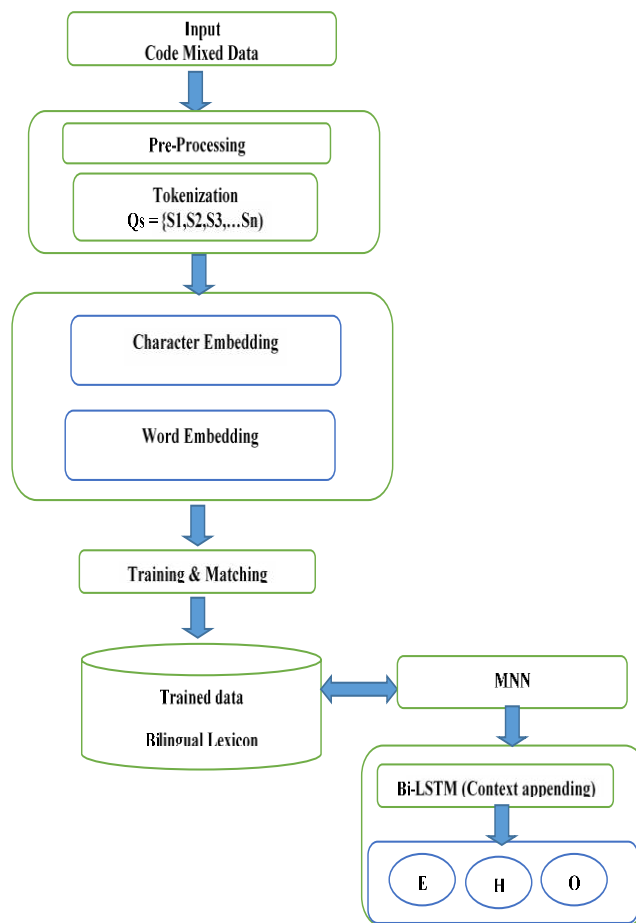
Input
Code Mixed Data

Pre-Processing

Tokenization
Qs = {S1,S2,S3,...Sn)

Character Embedding

Word Embedding

Training & Matching

Trained data
Bilingual Lexicon

MNN

Bi-LSTM (Context appending)

E

H

O